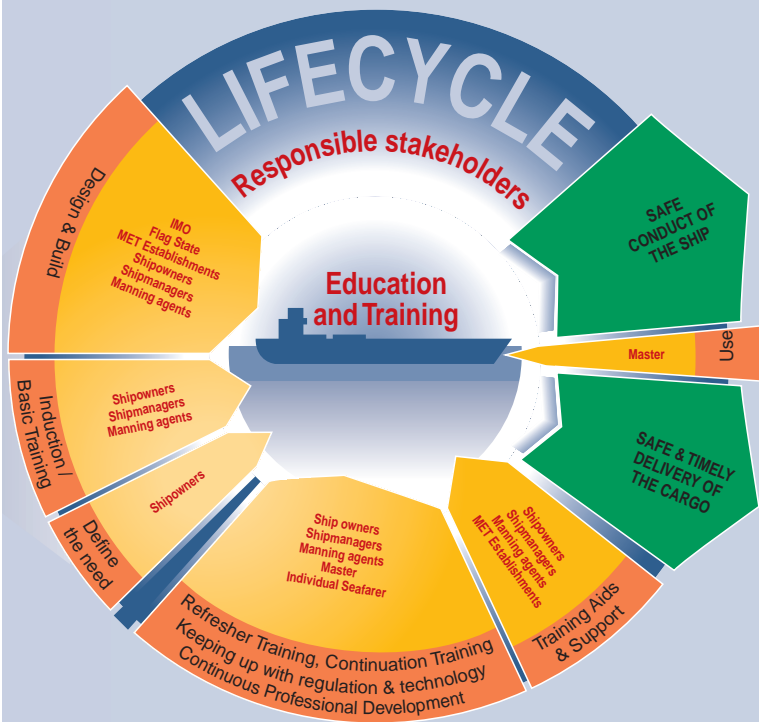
LIFECYCLE

Responsible stakeholders

Education and Training

Design & Build

IMO
Flag State
MET Establishments
Shipowners
Shipmanagers
Manning agents

SAFE CONDUCT OF THE SHIP

Master

Use

Induction / Basic Training

Shipowners
Shipmanagers
Manning agents

SAFE & TIMELY DELIVERY OF THE CARGO

Shipowners

Define the need

Ship owners
Shipmanagers
Manning agents
Master
Individual Seafarer

Shipowners
Shipmanagers
Manning agents
MET Establishments

Training Aids & Support

Refresher Training, Continuation Training
Keeping up with regulation & technology
Continuous Professional Development